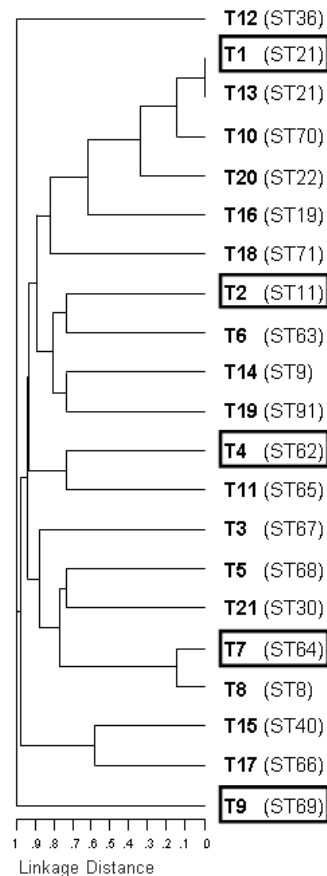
T12 (ST36)
T1 (ST21)
T13 (ST21)
T10 (ST70)
T20 (ST22)
T16 (ST19)
T18 (ST71)
T2 (ST11)
T6 (ST63)
T14 (ST9)
T19 (ST91)
T4 (ST62)
T11 (ST65)
T3 (ST67)
T5 (ST68)
T21 (ST30)
T7 (ST64)
T8 (ST8)
T15 (ST40)
T17 (ST66)
T9 (ST69)

1 .9 .8 .7 .6 .5 .4 .3 .2 .1 0
Linkage Distance